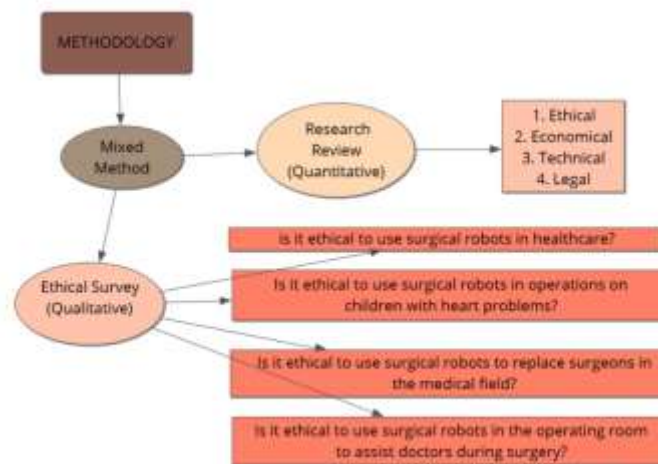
METHODOLOGY

Mixed Method

Research Review (Quantitative)

1. Ethical
2. Economical
3. Technical
4. Legal

Ethical Survey (Qualitative)

Is it ethical to use surgical robots in healthcare?

Is it ethical to use surgical robots in operations on children with heart problems?

Is it ethical to use surgical robots to replace surgeons in the medical field?

Is it ethical to use surgical robots in the operating room to assist doctors during surgery?